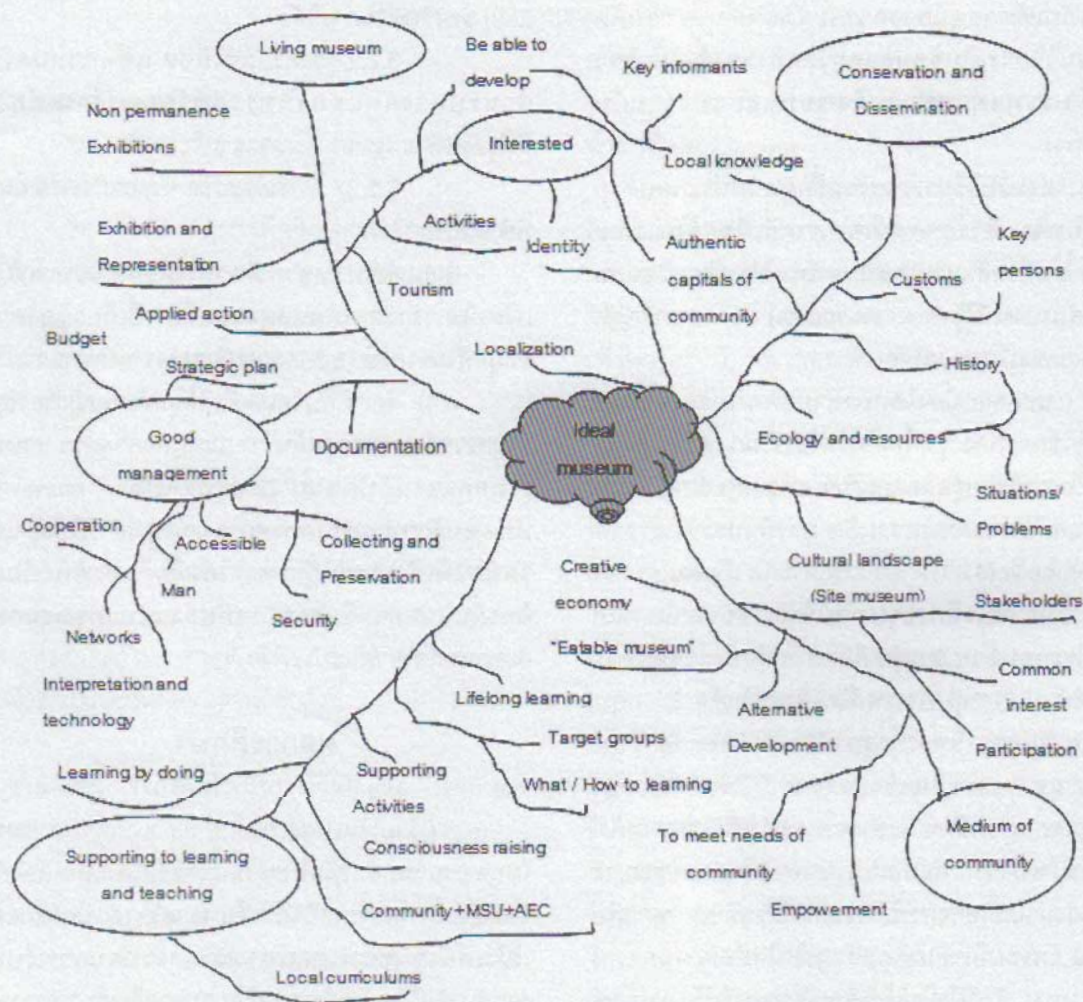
Living museum

Be able to develop

Key informants

Conservation and Dissemination

Non permanence

Exhibitions

Interested

Local knowledge

Exhibition and Representation

Activities

Identity

Authentic capitals of community

Key persons

Customs

Tourism

Applied action

Budget

Strategic plan

Localization

History

Good management

Documentation

Ideal museum

Ecology and resources

Situations/ Problems

Cooperation

Accessible

Collecting and Preservation

Man

Security

Creative economy

"Eatable museum"

Cultural landscape (Site museum)

Stakeholders

Networks

Interpretation and technology

Lifelong learning

Common interest

Alternative Development

Participation

Target groups

Learning by doing

Supporting Activities

What / How to learning

To meet needs of community

Medium of community

Supporting to learning and teaching

Consciousness raising

Community+MSU+AEC

Empowerment

Local curriculums